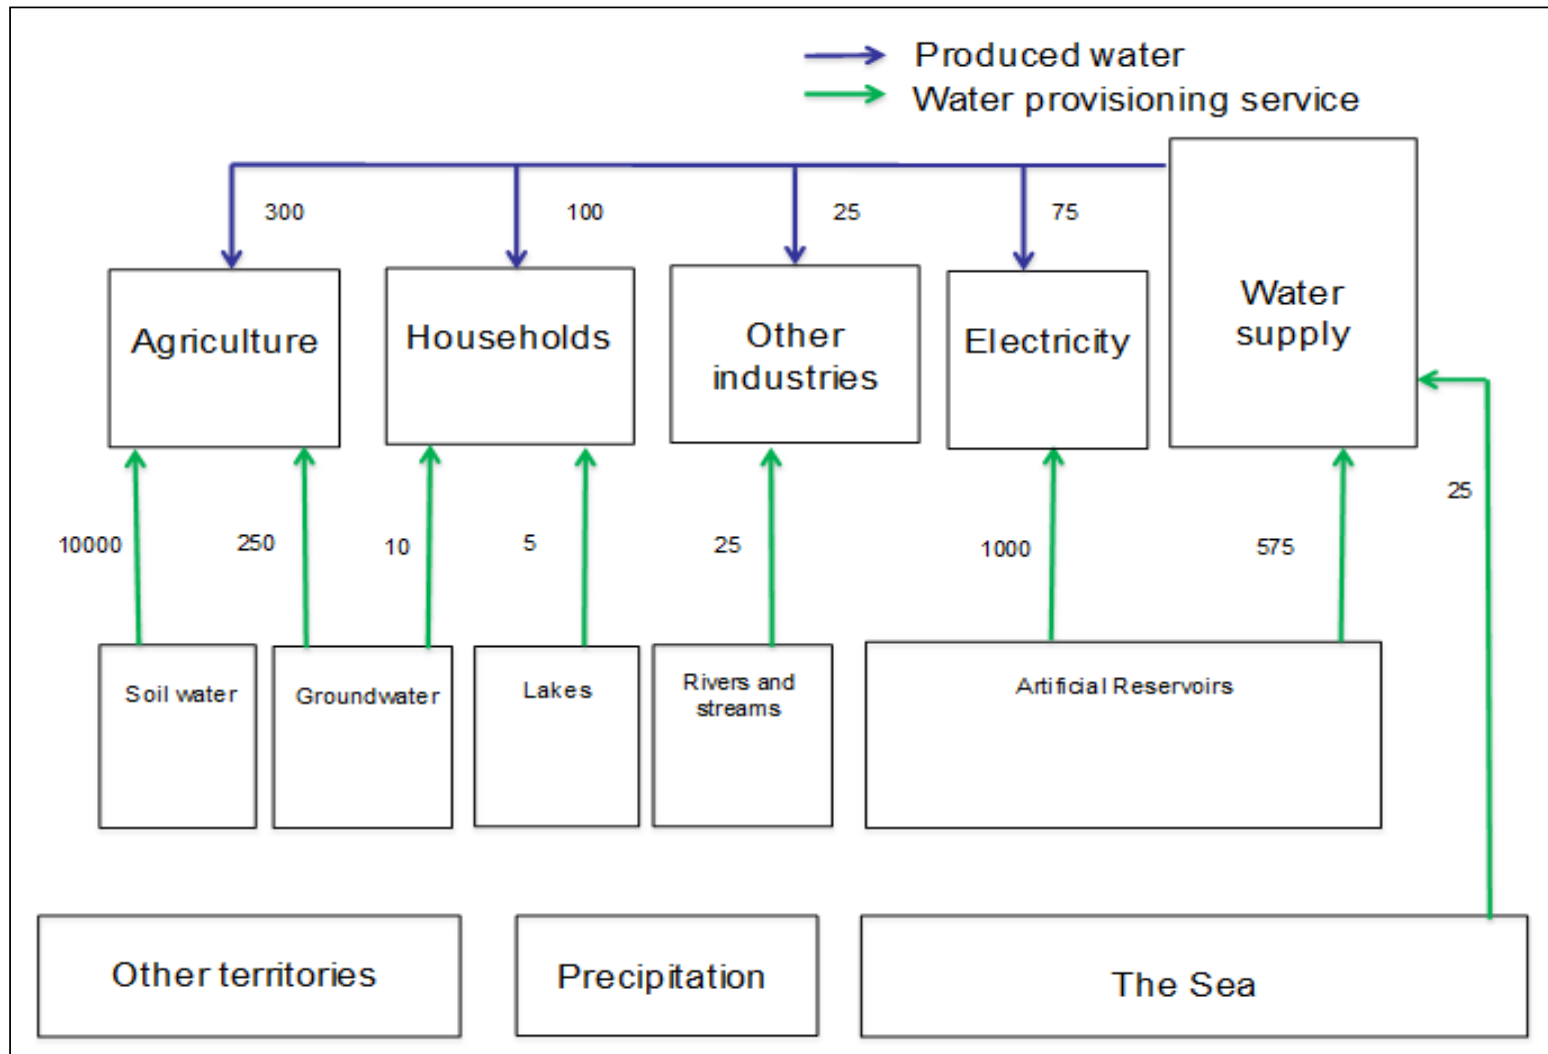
Produced water
Water provisioning service

300
100
25
75

Agriculture
Households
Other industries
Electricity
Water supply

10000
250
10
5
25
1000
575
25

Soil water
Groundwater
Lakes
Rivers and streams
Artificial Reservoirs

Other territories
Precipitation
The Sea